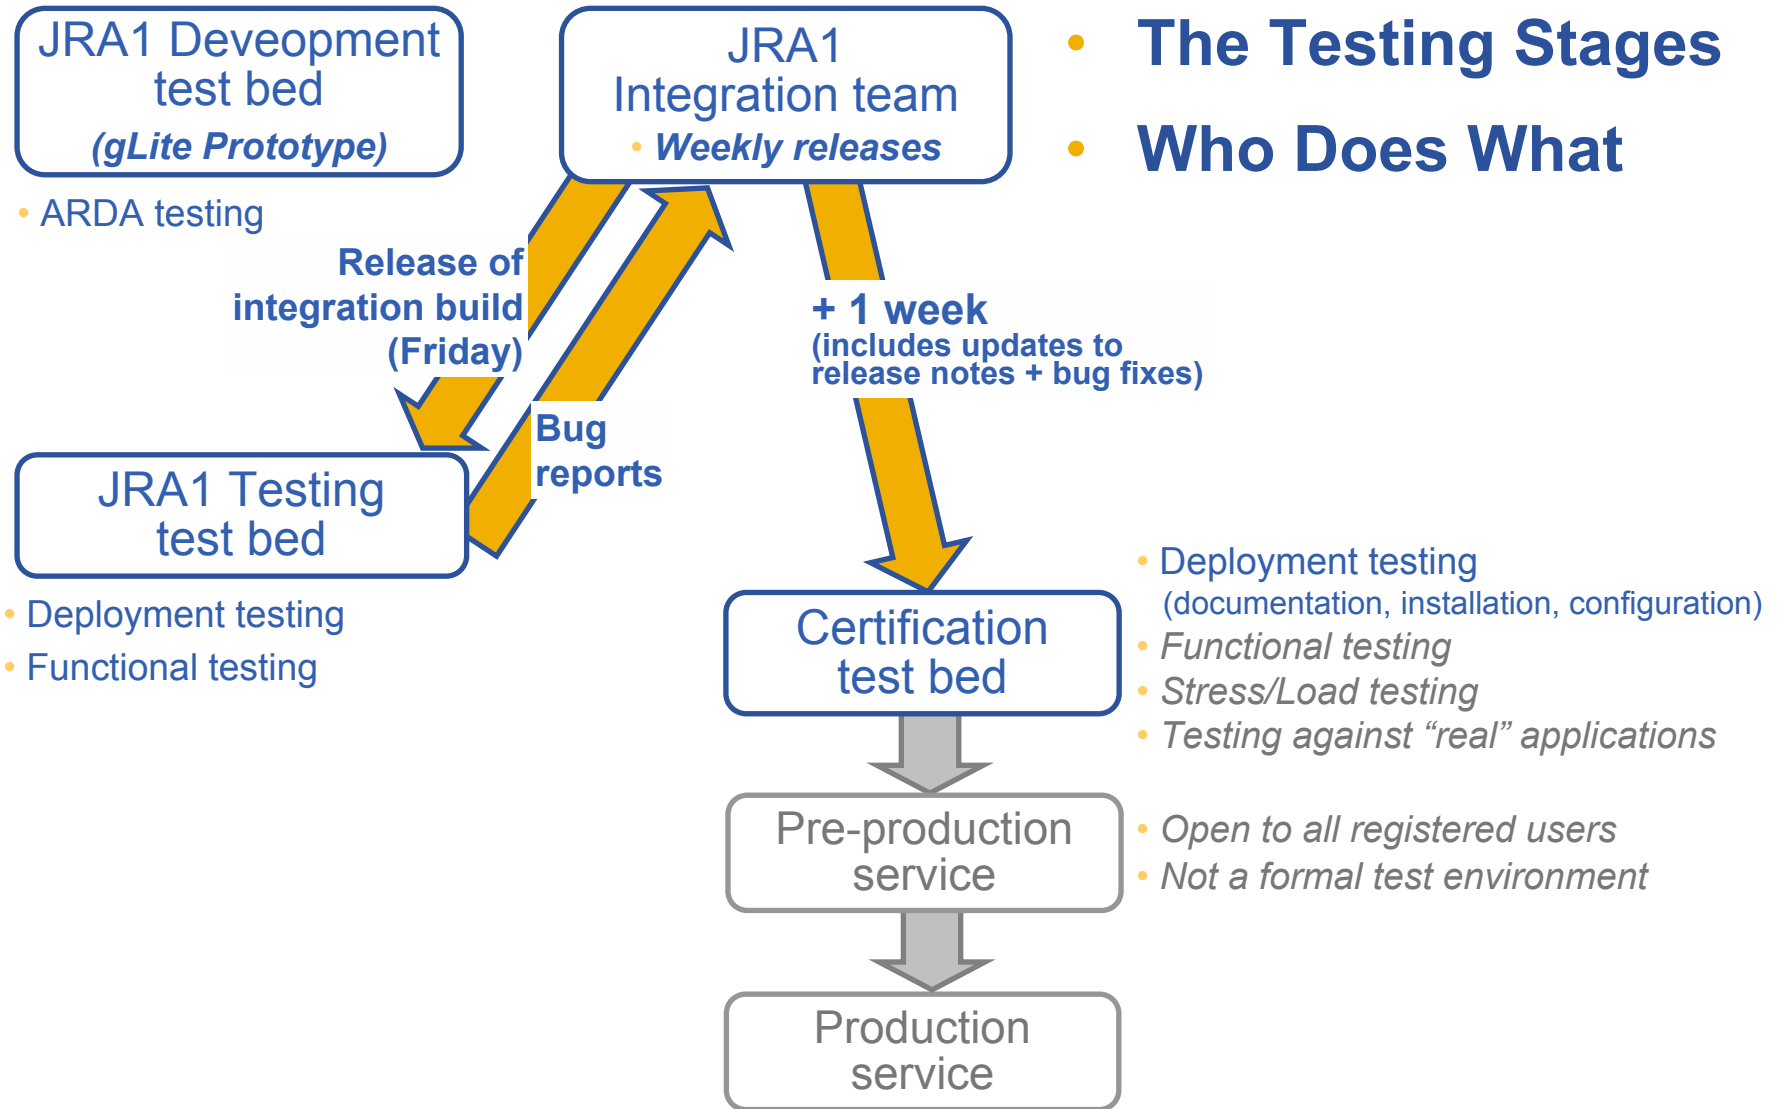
JRA1 Deveopment test bed
(gLite Prototype)

• ARDA testing

JRA1 Integration team
• Weekly releases

• The Testing Stages
• Who Does What

Release of integration build (Friday)

Bug reports

+ 1 week
(includes updates to release notes + bug fixes)

JRA1 Testing test bed

• Deployment testing
• Functional testing

Certification test bed

• Deployment testing (documentation, installation, configuration)
• Functional testing
• Stress/Load testing
• Testing against “real” applications

Pre-production service

• Open to all registered users
• Not a formal test environment

Production service